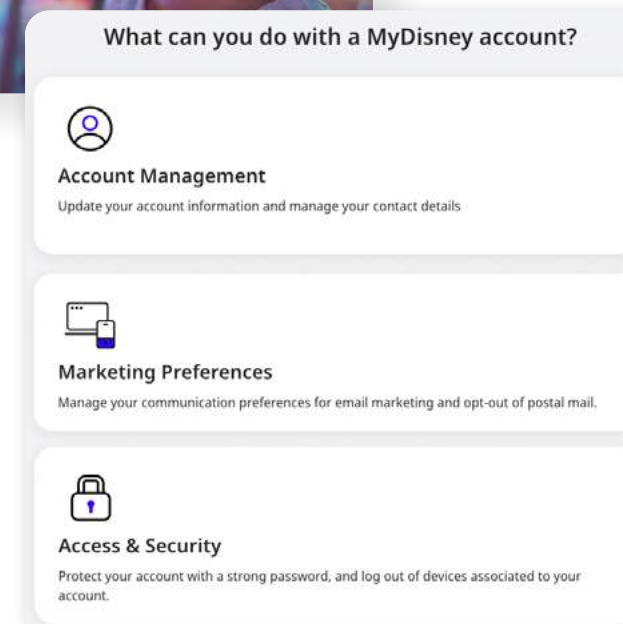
What can you do with a MyDisney account?

Account Management

Update your account information and manage your contact details

Marketing Preferences

Manage your communication preferences for email marketing and opt-out of postal mail.

Access & Security

Protect your account with a strong password, and log out of devices associated to your account.